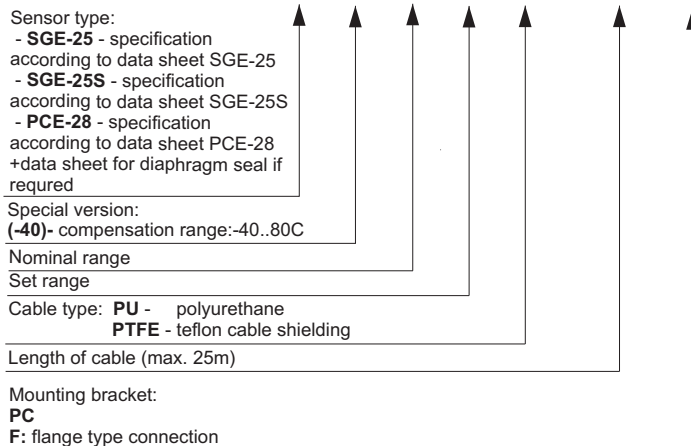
Sensor type:
- **SGE-25** - specification according to data sheet SGE-25
- **SGE-25S** - specification according to data sheet SGE-25S
- **PCE-28** - specification according to data sheet PCE-28 +data sheet for diaphragm seal if requred

Special version:
**(-40)-** compensation range:-40..80C

Nominal range

Set range

Cable type: **PU** - polyurethane
**PTFE** - teflon cable shielding

Length of cable (max. 25m)

Mounting bracket:
**PC**
**F:** flange type connection